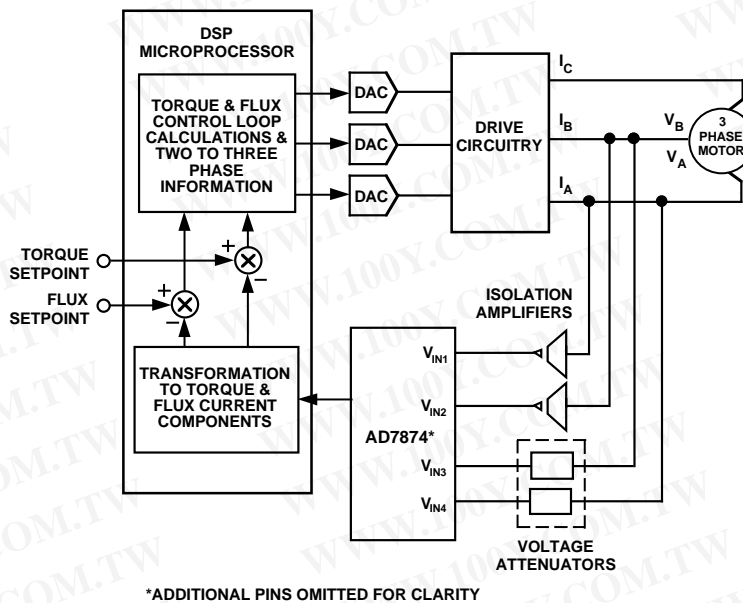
DSP MICROPROCESSOR

TORQUE & FLUX CONTROL LOOP CALCULATIONS & TWO TO THREE PHASE INFORMATION

DAC

DAC

DAC

DRIVE CIRCUITRY

$I_C$

$I_B$

$I_A$

$V_B$

$V_A$

3 PHASE MOTOR

TORQUE SETPOINT

FLUX SETPOINT

+

−

+

−

ISOLATION AMPLIFIERS

TRANSFORMATION TO TORQUE & FLUX CURRENT COMPONENTS

$V_{IN1}$

$V_{IN2}$

AD7874*

$V_{IN3}$

$V_{IN4}$

VOLTAGE ATTENUATORS

*ADDITIONAL PINS OMITTED FOR CLARITY

WWW.100Y.COM.TW